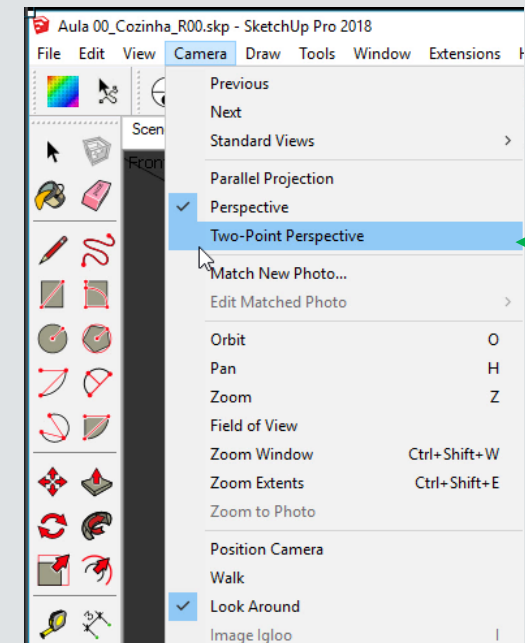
Aula 00_Cozinha_R00.skp - SketchUp Pro 2018

File Edit View Camera Draw Tools Window Extensions H

Scen

Fron

Previous
Next
Standard Views >

Parallel Projection
Perspective
Two-Point Perspective

Match New Photo...
Edit Matched Photo >

Orbit O
Pan H
Zoom Z
Field of View
Zoom Window Ctrl+Shift+W
Zoom Extents Ctrl+Shift+E
Zoom to Photo

Position Camera
Walk
Look Around
Image Igloo